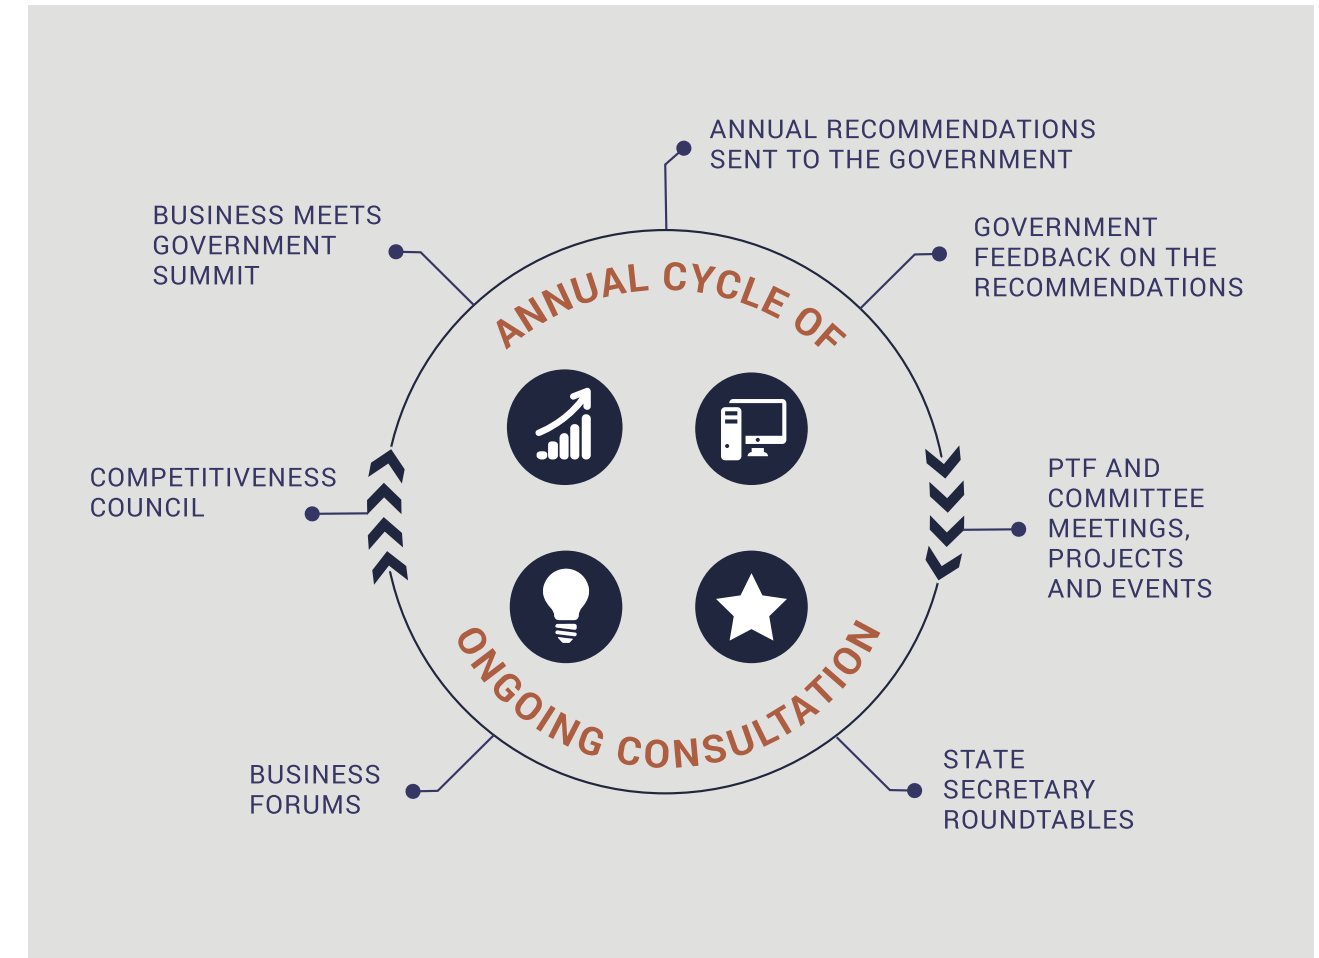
ANNUAL RECOMMENDATIONS SENT TO THE GOVERNMENT

BUSINESS MEETS GOVERNMENT SUMMIT

GOVERNMENT FEEDBACK ON THE RECOMMENDATIONS

ANNUAL CYCLE OF

COMPETITIVENESS COUNCIL

PTF AND COMMITTEE MEETINGS, PROJECTS AND EVENTS

ONGOING CONSULTATION

BUSINESS FORUMS

STATE SECRETARY ROUNDTABLES